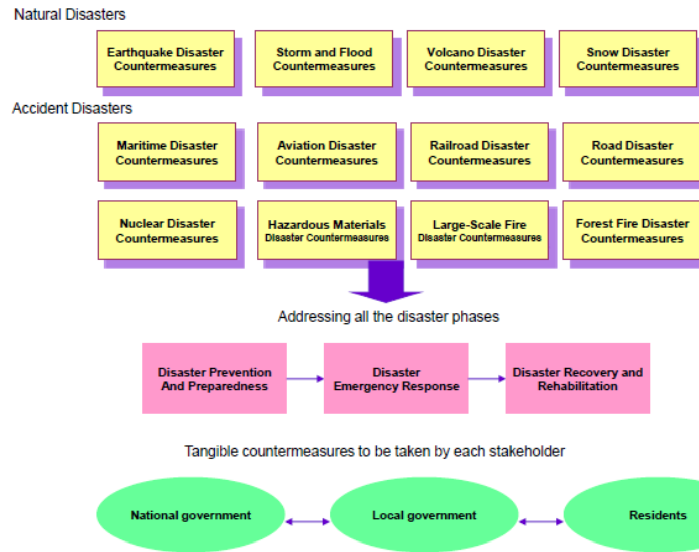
Natural Disasters

Earthquake Disaster Countermeasures

Storm and Flood Countermeasures

Volcano Disaster Countermeasures

Snow Disaster Countermeasures

Accident Disasters

Maritime Disaster Countermeasures

Aviation Disaster Countermeasures

Railroad Disaster Countermeasures

Road Disaster Countermeasures

Nuclear Disaster Countermeasures

Hazardous Materials Disaster Countermeasures

Large-Scale Fire Disaster Countermeasures

Forest Fire Disaster Countermeasures

Addressing all the disaster phases

Disaster Prevention And Preparedness

Disaster Emergency Response

Disaster Recovery and Rehabilitation

Tangible countermeasures to be taken by each stakeholder

National government

Local government

Residents